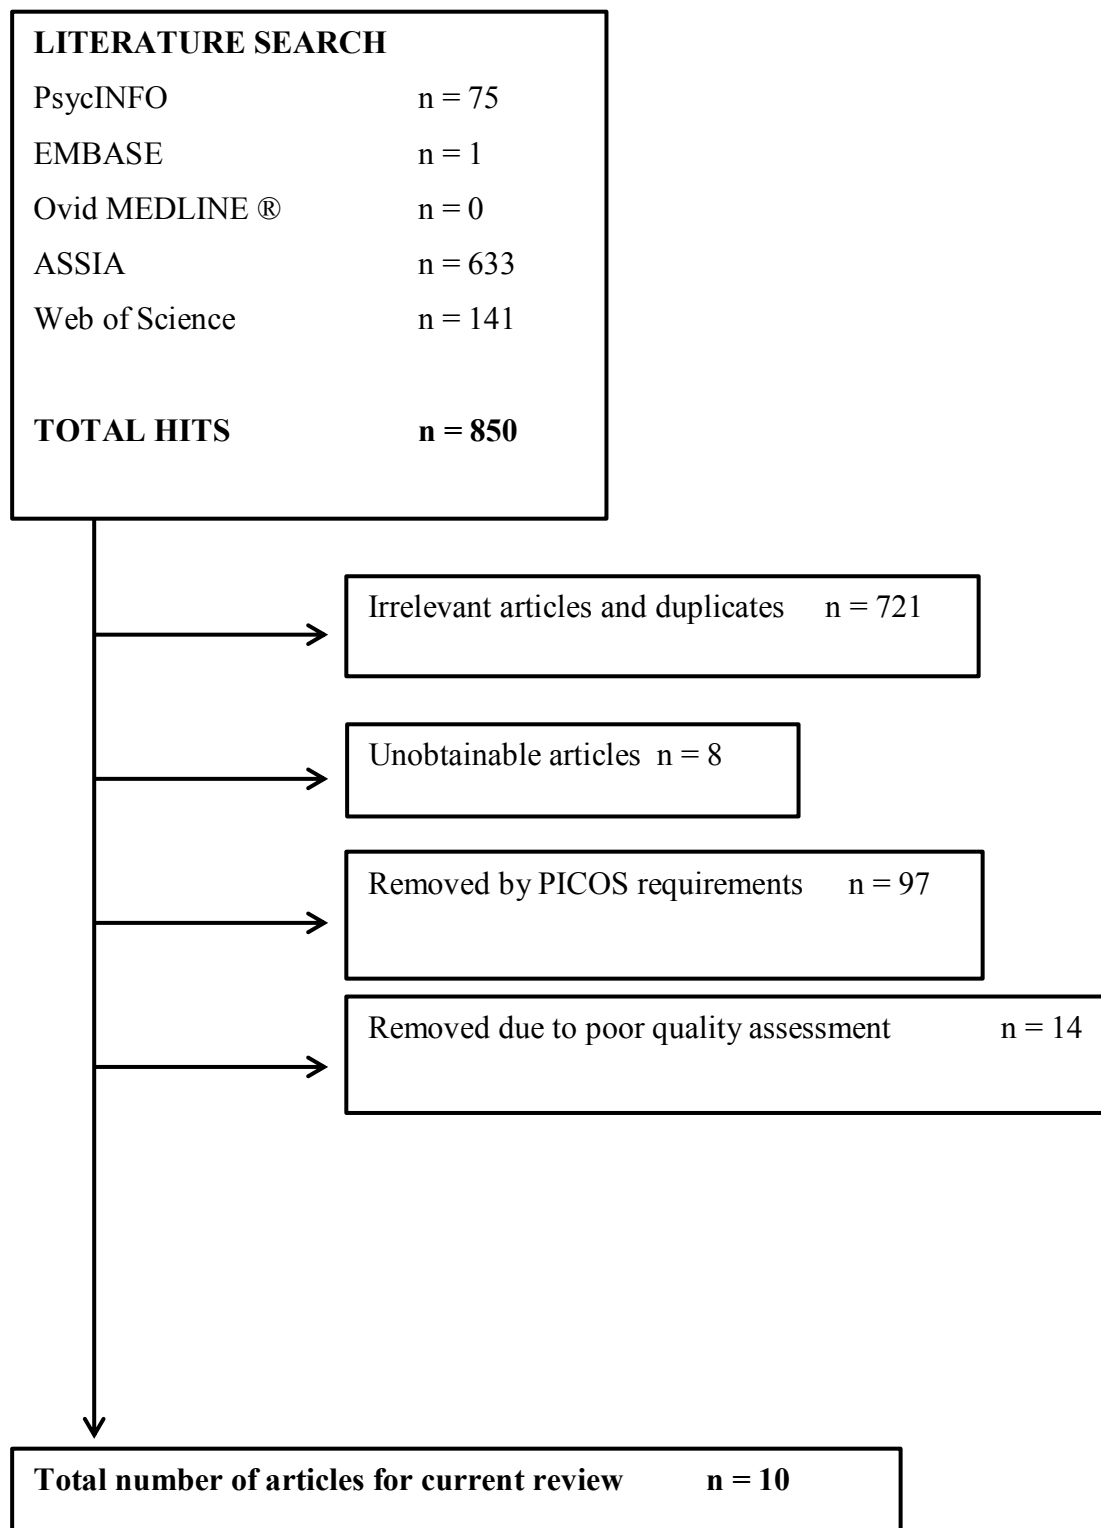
LITERATURE SEARCH

PsycINFO n = 75

EMBASE n = 1

Ovid MEDLINE ® n = 0

ASSIA n = 633

Web of Science n = 141

TOTAL HITS n = 850

Irrelevant articles and duplicates n = 721

Unobtainable articles n = 8

Removed by PICOS requirements n = 97

Removed due to poor quality assessment n = 14

Total number of articles for current review n = 10